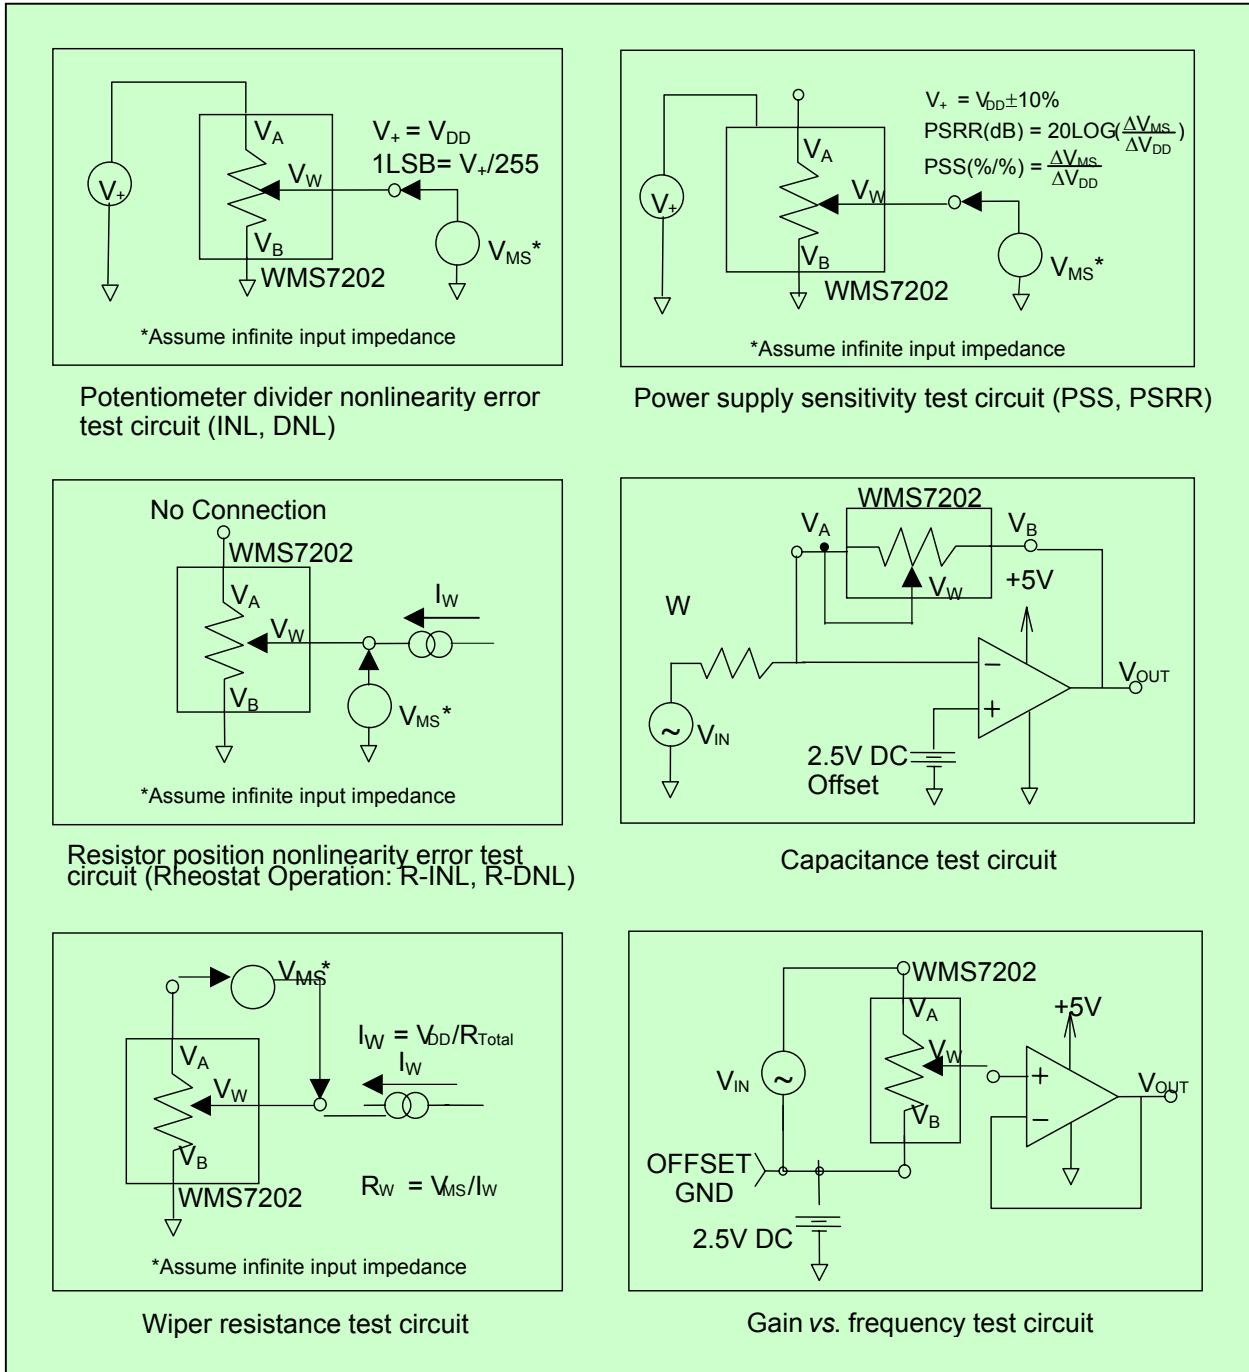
$V_+$ $V_A$ $V_W$ $V_B$ WMS7202 $V_+ = V_{DD}$ 1LSB= $V_+/255$ $V_{MS}$*

*Assume infinite input impedance

Potentiometer divider nonlinearity error test circuit (INL, DNL)

$V_+ = V_{DD} \pm 10\%$
PSRR(dB) = 20LOG($\frac{\Delta V_{MS}}{\Delta V_{DD}}$)
PSS(%/%) = $\frac{\Delta V_{MS}}{\Delta V_{DD}}$

$V_+$ $V_A$ $V_W$ $V_B$ WMS7202 $V_{MS}$*

*Assume infinite input impedance

Power supply sensitivity test circuit (PSS, PSRR)

No Connection
WMS7202
$V_A$ $V_W$ $V_B$ $I_W$ $V_{MS}$*

*Assume infinite input impedance

Resistor position nonlinearity error test circuit (Rheostat Operation: R-INL, R-DNL)

WMS7202
$V_A$ $V_B$ $V_W$ +5V
W
$V_{OUT}$
$V_{IN}$
2.5V DC Offset

Capacitance test circuit

$V_{MS}$*
$I_W = V_{DD}/R_{Total}$
$I_W$
$V_A$ $V_W$ $V_B$
WMS7202
$R_W = V_{MS}/I_W$

*Assume infinite input impedance

Wiper resistance test circuit

WMS7202
$V_A$ +5V $V_W$
$V_{IN}$ $V_{OUT}$
$V_B$
OFFSET GND
2.5V DC

Gain vs. frequency test circuit